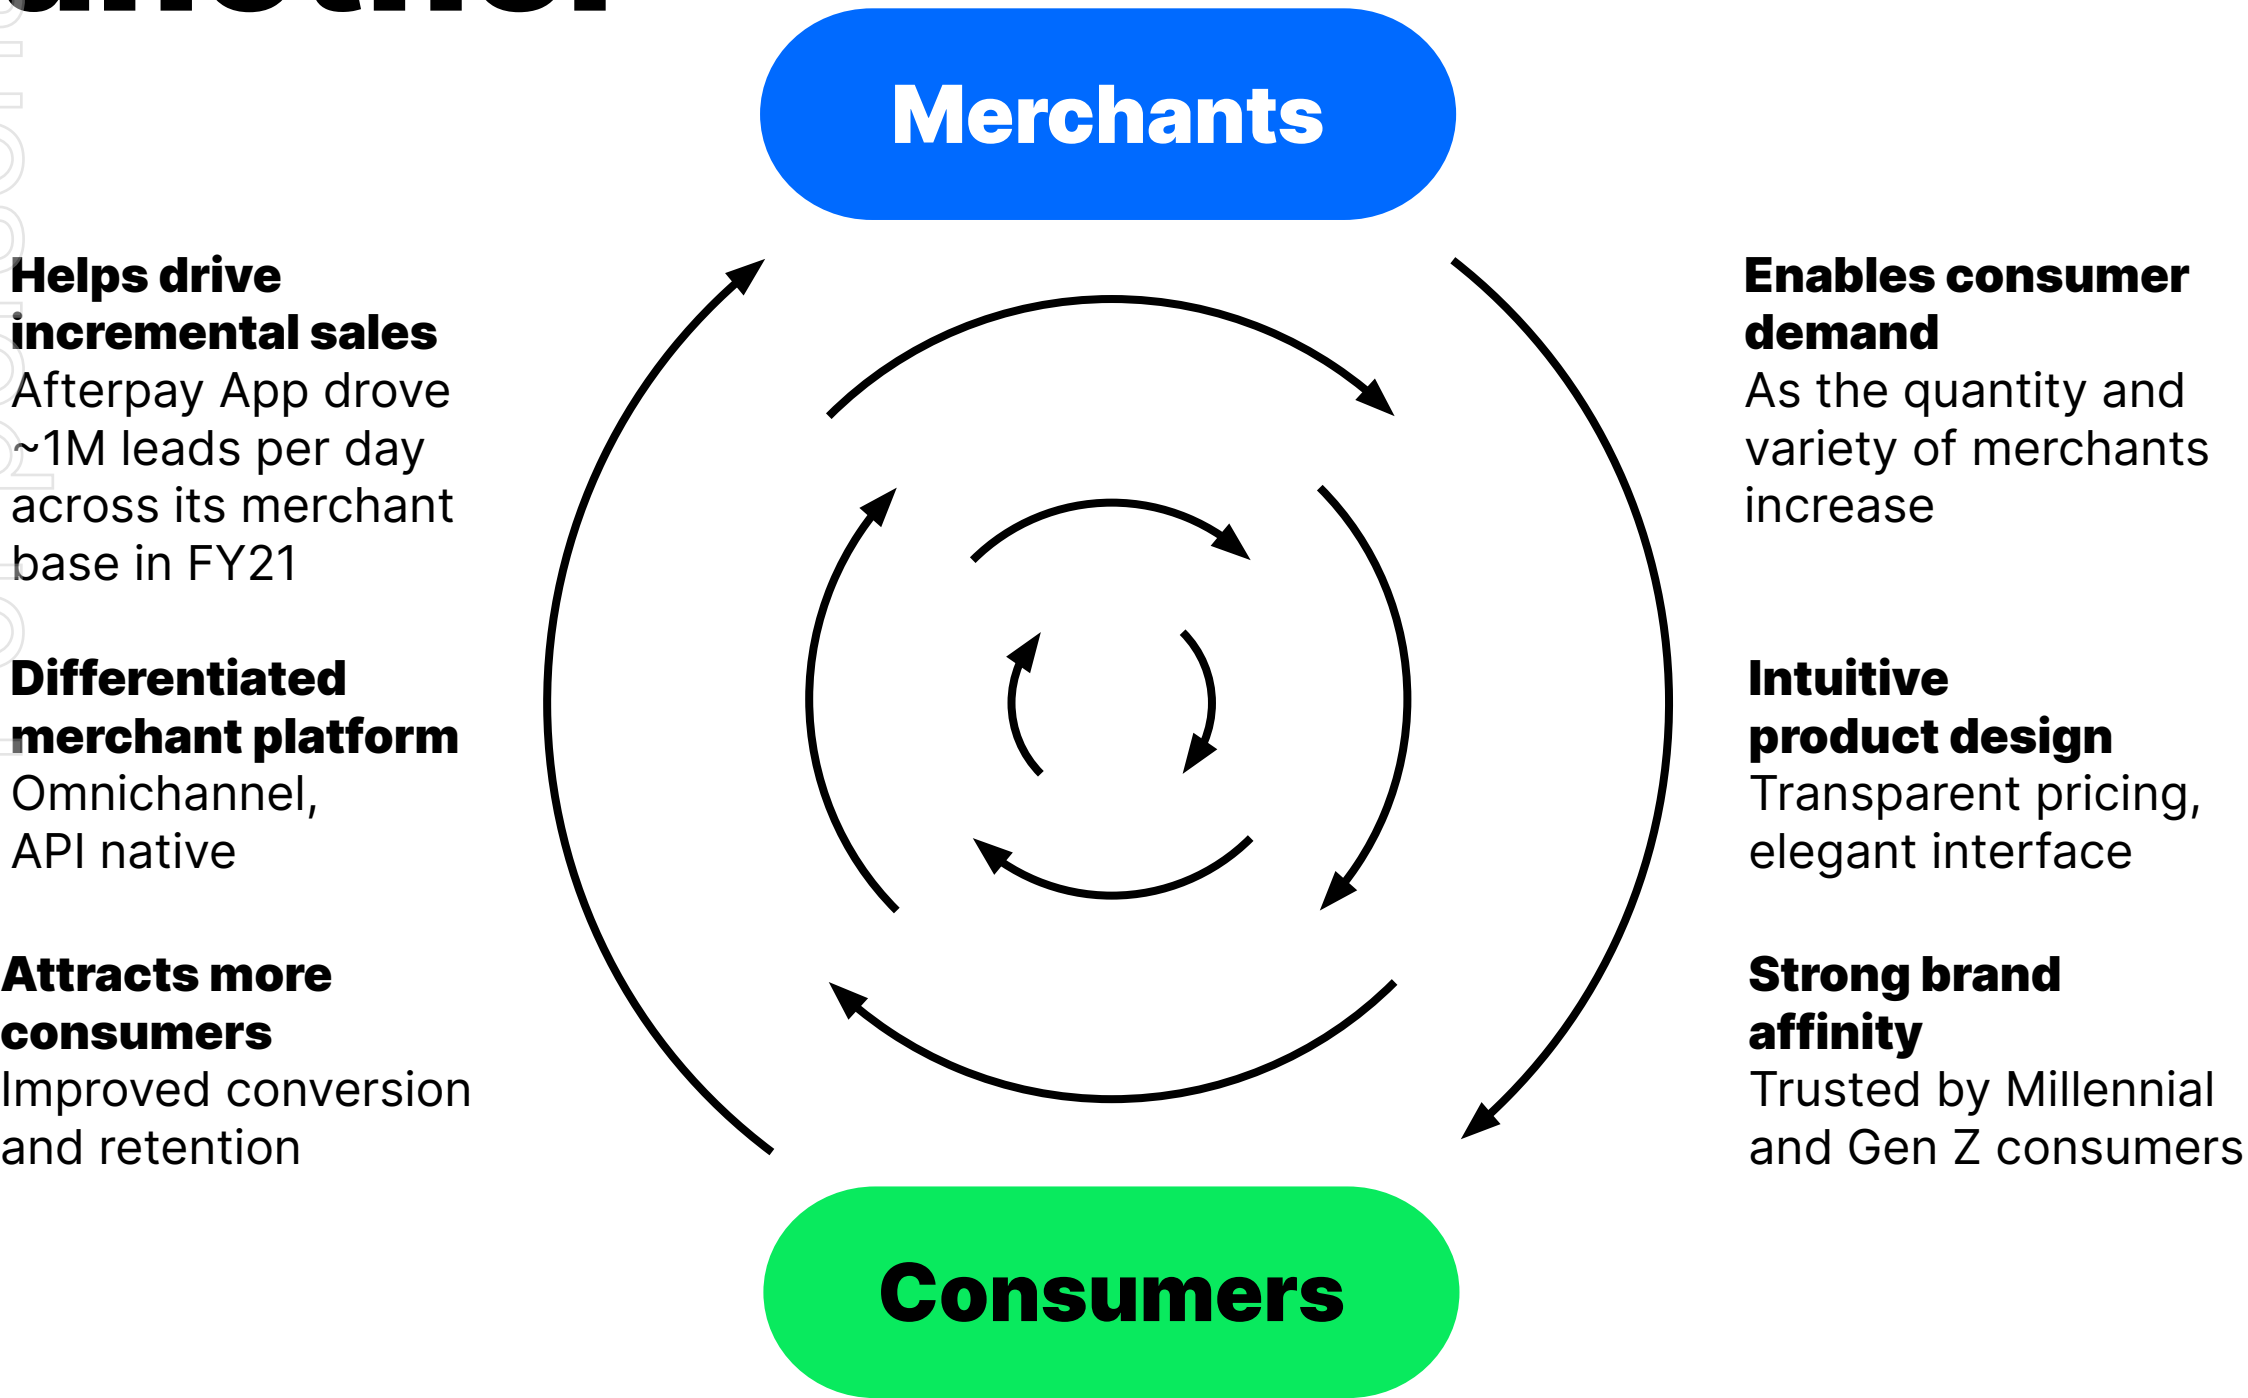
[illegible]

Merchants

Helps drive incremental sales
Afterpay App drove ~1M leads per day across its merchant base in FY21

Differentiated merchant platform
Omnichannel, API native

Attracts more consumers
Improved conversion and retention

Enables consumer demand
As the quantity and variety of merchants increase

Intuitive product design
Transparent pricing, elegant interface

Strong brand affinity
Trusted by Millennial and Gen Z consumers

Consumers